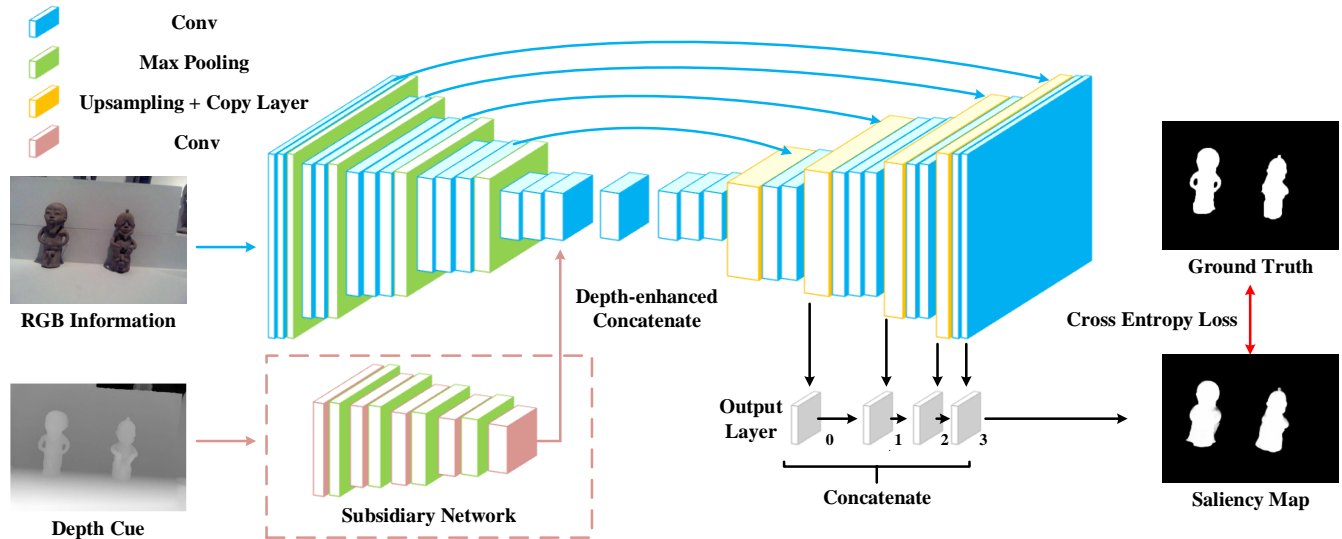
Conv

Max Pooling

Upsampling + Copy Layer

Conv

RGB Information

Depth Cue

Subsidiary Network

Depth-enhanced Concatenate

Output Layer

0

1

2

3

Concatenate

Ground Truth

Cross Entropy Loss

Saliency Map